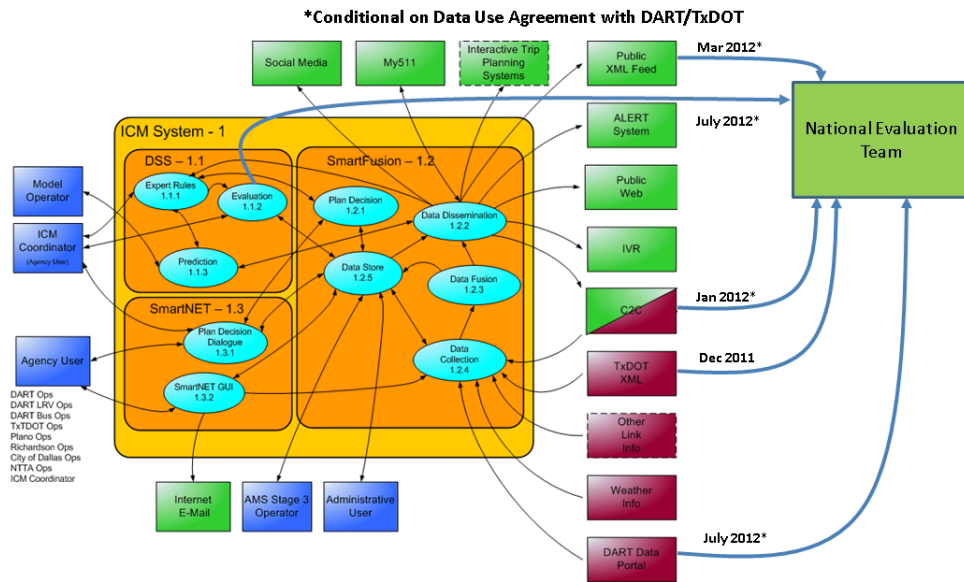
*Conditional on Data Use Agreement with DART/TxDOT

Social Media

My511

Interactive Trip Planning Systems

Public XML Feed

Mar 2012*

National Evaluation Team

ALERT System

July 2012*

Public Web

IVR

C2C

Jan 2012*

TxDOT XML

Dec 2011

Other Link Info

Weather Info

DART Data Portal

July 2012*

ICM System - 1

DSS – 1.1

Expert Rules 1.1.1

Evaluation 1.1.2

Prediction 1.1.3

SmartFusion – 1.2

Plan Decision 1.2.1

Data Dissemination 1.2.2

Data Store 1.2.5

Data Fusion 1.2.3

Data Collection 1.2.4

SmartNET – 1.3

Plan Decision Dialogue 1.3.1

SmartNET GUI 1.3.2

Model Operator

ICM Coordinator (Agency User)

Agency User

DART Ops
DART LRV Ops
DART Bus Ops
TxTDOT Ops
Plano Ops
Richardson Ops
City of Dallas Ops
NTTA Ops
ICM Coordinator

Internet E-Mail

AMS Stage 3 Operator

Administrative User